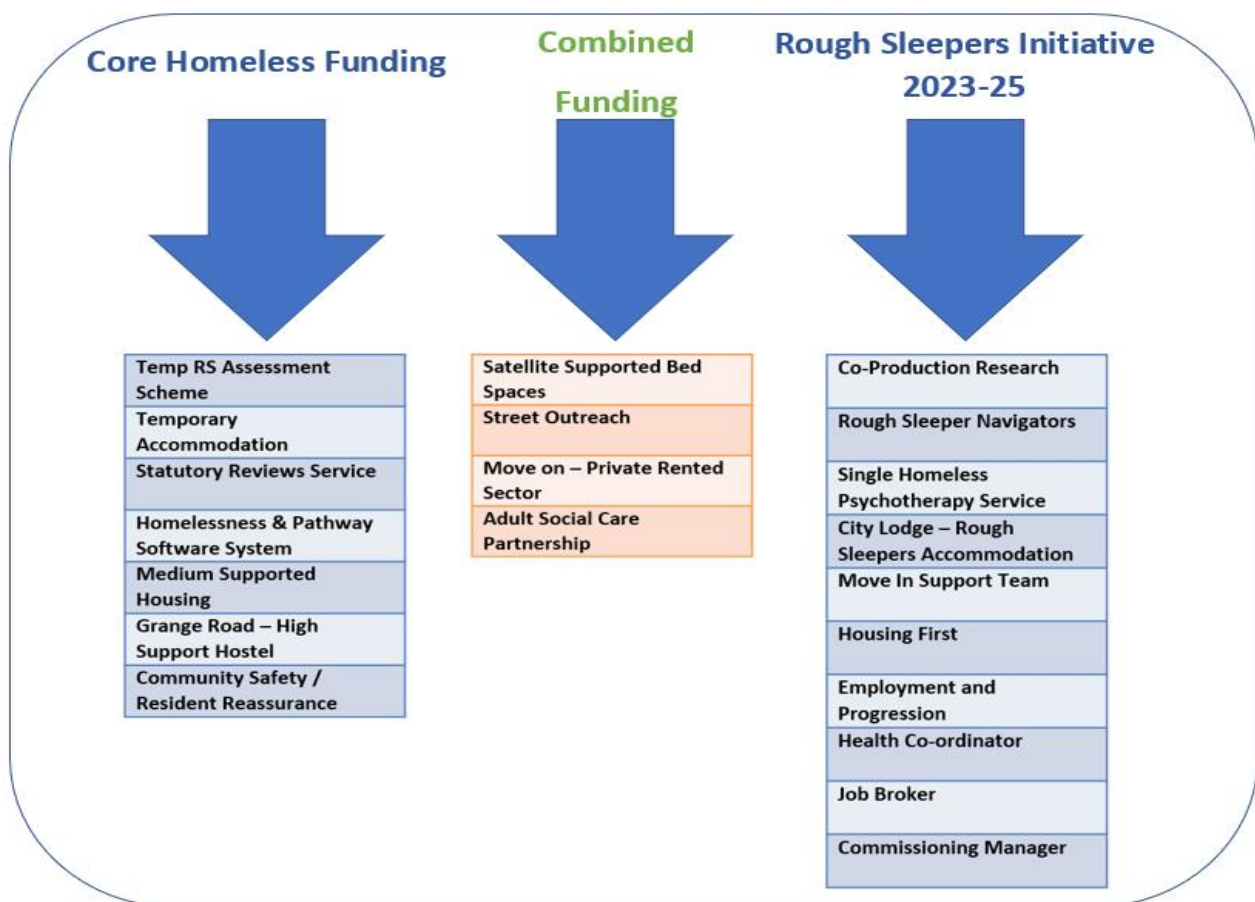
Core Homeless Funding

Combined Funding

Rough Sleepers Initiative 2023-25

| Temp RS Assessment Scheme |
|---|
| Temporary Accommodation |
| Statutory Reviews Service |
| Homelessness & Pathway Software System |
| Medium Supported Housing |
| Grange Road – High Support Hostel |
| Community Safety / Resident Reassurance |

| Satellite Supported Bed Spaces |
|---|
| Street Outreach |
| Move on – Private Rented Sector |
| Adult Social Care Partnership |

| Co-Production Research |
|---|
| Rough Sleeper Navigators |
| Single Homeless Psychotherapy Service |
| City Lodge – Rough Sleepers Accommodation |
| Move In Support Team |
| Housing First |
| Employment and Progression |
| Health Co-ordinator |
| Job Broker |
| Commissioning Manager |